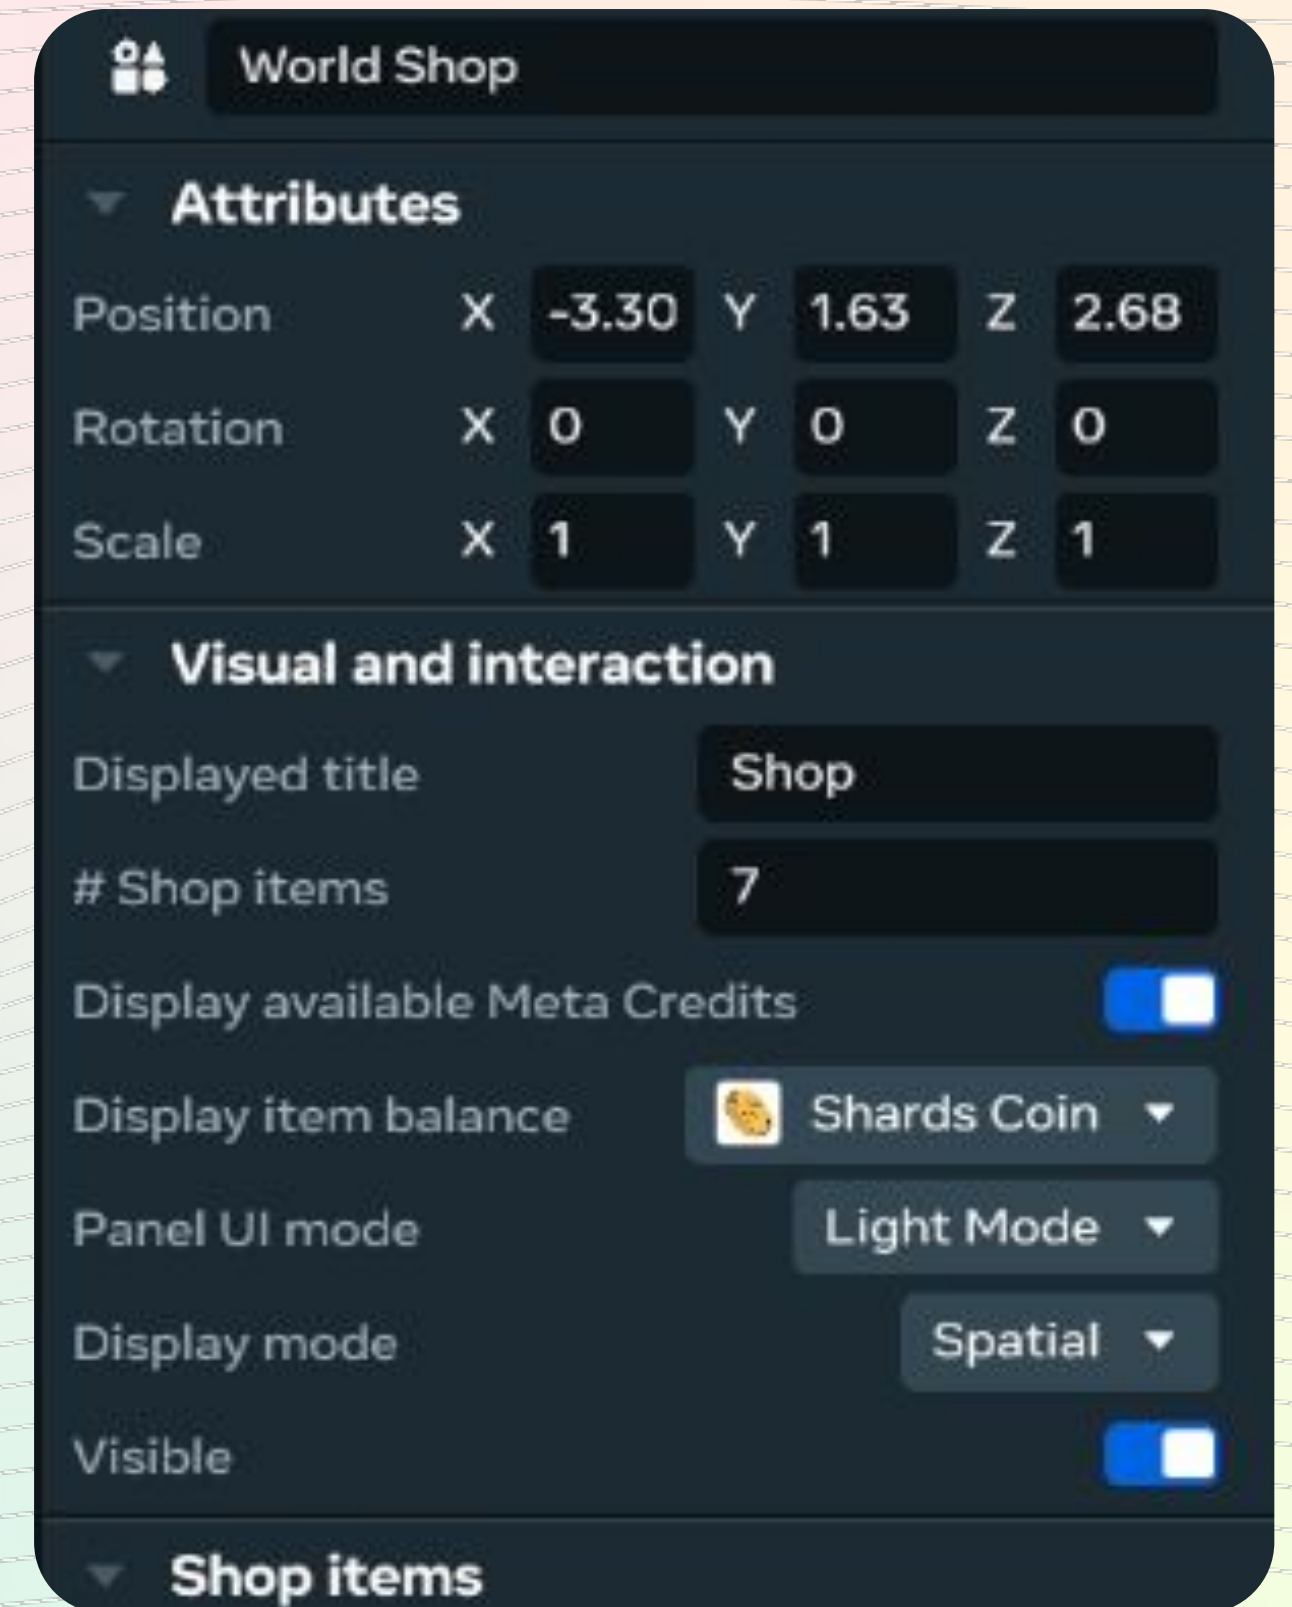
World Shop

Attributes

| | | | | | | |
|---|---|---|---|---|---|---|
| Position | X | -3.30 | Y | 1.63 | Z | 2.68 |
| Rotation | X | 0 | Y | 0 | Z | 0 |
| Scale | X | 1 | Y | 1 | Z | 1 |

Visual and interaction

Displayed title Shop

# Shop items 7

Display available Meta Credits

Display item balance Shards Coin

Panel UI mode Light Mode

Display mode Spatial

Visible

Shop items